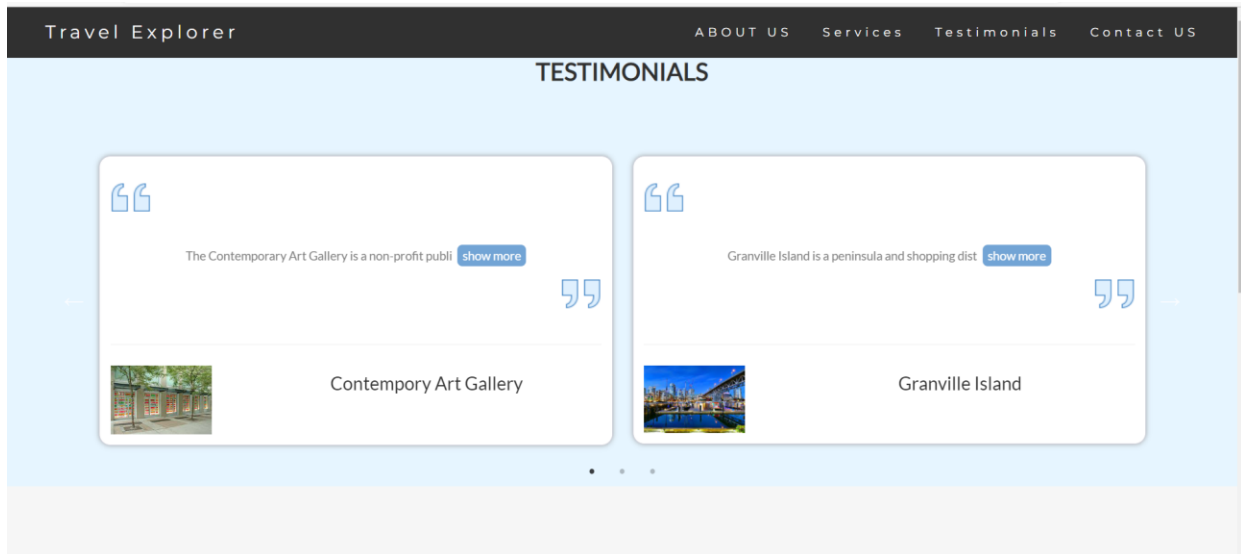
Travel Explorer

ABOUT US Services Testimonials Contact US

TESTIMONIALS

The Contemporary Art Gallery is a non-profit publi show more

Contempory Art Gallery

Granville Island is a peninsula and shopping dist show more

Granville Island